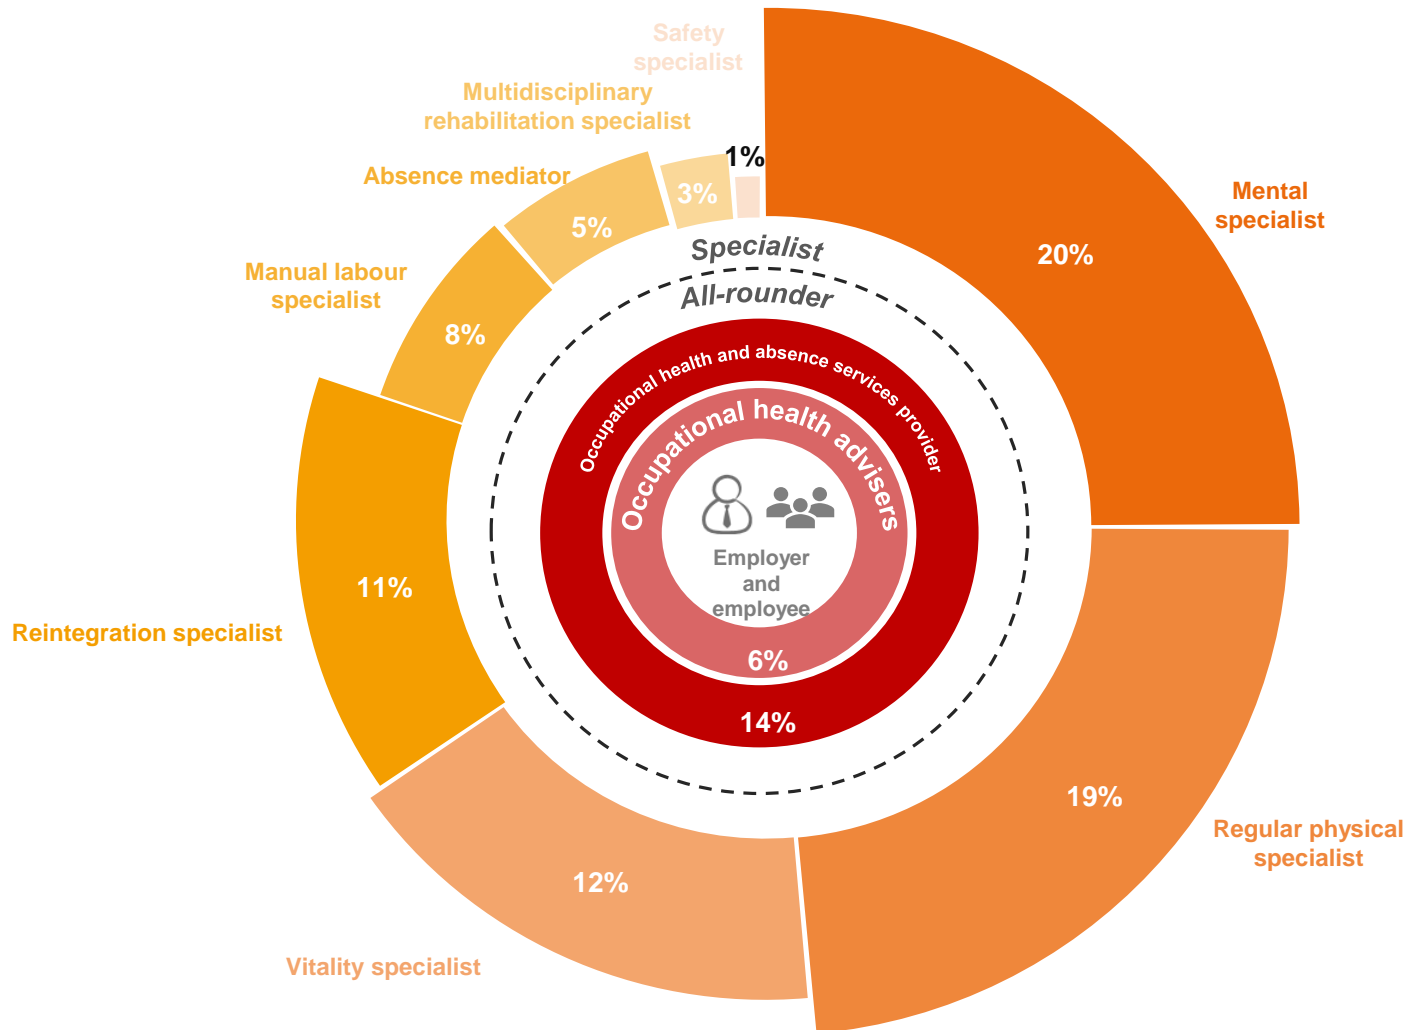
Safety specialist

Multidisciplinary rehabilitation specialist

1%

3%

Absence mediator

5%

Manual labour specialist

8%

Specialist

All-rounder

Mental specialist

20%

Occupational health and absence services provider

Occupational health advisers

Employer and employee

6%

14%

Reintegration specialist

11%

19%

Regular physical specialist

12%

Vitality specialist